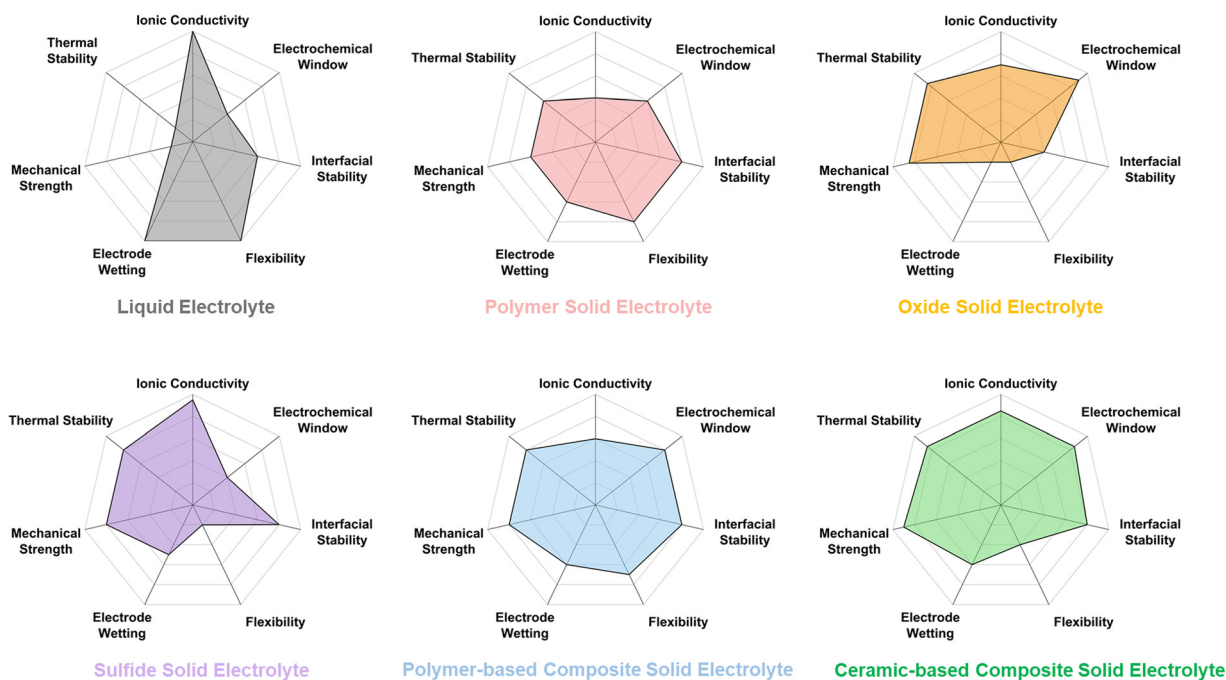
Ionic Conductivity
Thermal Stability
Electrochemical Window
Mechanical Strength
Interfacial Stability
Electrode Wetting
Flexibility
Liquid Electrolyte

Ionic Conductivity
Thermal Stability
Electrochemical Window
Mechanical Strength
Interfacial Stability
Electrode Wetting
Flexibility
Polymer Solid Electrolyte

Ionic Conductivity
Thermal Stability
Electrochemical Window
Mechanical Strength
Interfacial Stability
Electrode Wetting
Flexibility
Oxide Solid Electrolyte

Ionic Conductivity
Thermal Stability
Electrochemical Window
Mechanical Strength
Interfacial Stability
Electrode Wetting
Flexibility
Sulfide Solid Electrolyte

Ionic Conductivity
Thermal Stability
Electrochemical Window
Mechanical Strength
Interfacial Stability
Electrode Wetting
Flexibility
Polymer-based Composite Solid Electrolyte

Ionic Conductivity
Thermal Stability
Electrochemical Window
Mechanical Strength
Interfacial Stability
Electrode Wetting
Flexibility
Ceramic-based Composite Solid Electrolyte